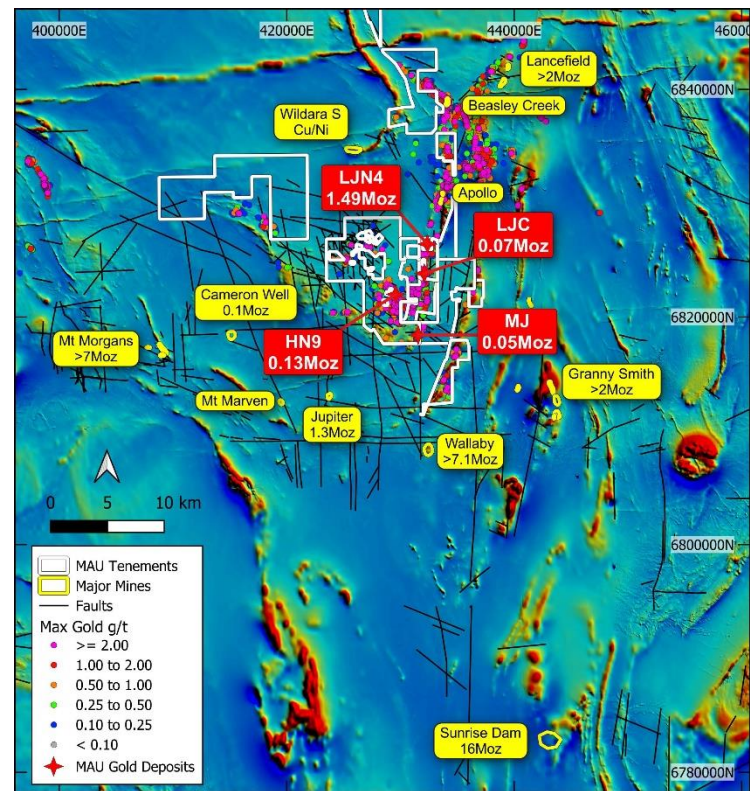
400000E
420000E
440000E
46000

6840000N
6820000N
6800000N
6780000N

Lancefield
>2Moz

Beasley Creek

Wildara S
Cu/Ni

LJN4
1.49Moz

Apollo

LJC
0.07Moz

Cameron Well
0.1Moz

MJ
0.05Moz

Mt Morgans
>7Moz

HN9
0.13Moz

Granny Smith
>2Moz

Mt Marven

Jupiter
1.3Moz

Wallaby
>7.1Moz

0 5 10 km

MAU Tenements
Major Mines
Faults
Max Gold g/t
>= 2.00
1.00 to 2.00
0.50 to 1.00
0.25 to 0.50
0.10 to 0.25
< 0.10
MAU Gold Deposits

Sunrise Dam
16Moz